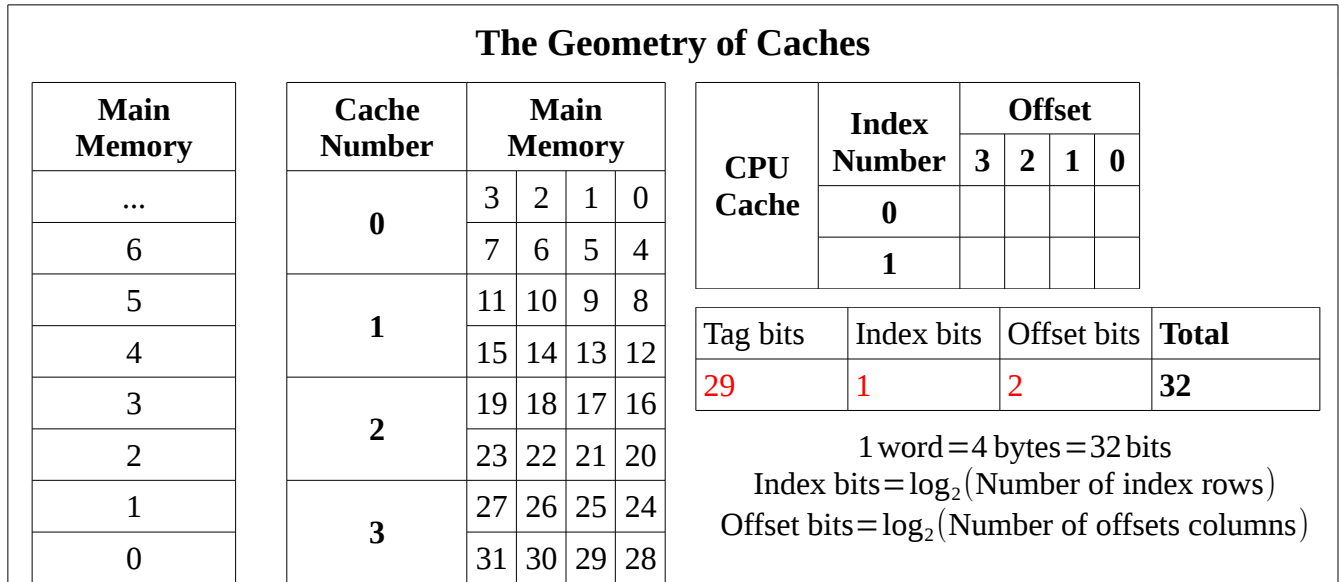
The Geometry of Caches

| Main Memory |
|---|
| ... |
| 6 |
| 5 |
| 4 |
| 3 |
| 2 |
| 1 |
| 0 |

| Cache Number | Main Memory | | | |
|---|---|---|---|---|
| 0 | 3 | 2 | 1 | 0 |
| | 7 | 6 | 5 | 4 |
| 1 | 11 | 10 | 9 | 8 |
| | 15 | 14 | 13 | 12 |
| 2 | 19 | 18 | 17 | 16 |
| | 23 | 22 | 21 | 20 |
| 3 | 27 | 26 | 25 | 24 |
| | 31 | 30 | 29 | 28 |

| CPU Cache | Index Number | Offset 3 | 2 | 1 | 0 |
|---|---|---|---|---|---|
| | 0 | | | | |
| | 1 | | | | |

| Tag bits | Index bits | Offset bits | Total |
|---|---|---|---|
| 29 | 1 | 2 | 32 |

$1\ \text{word} = 4\ \text{bytes} = 32\ \text{bits}$
$\text{Index bits} = \log_2(\text{Number of index rows})$
$\text{Offset bits} = \log_2(\text{Number of offsets columns})$